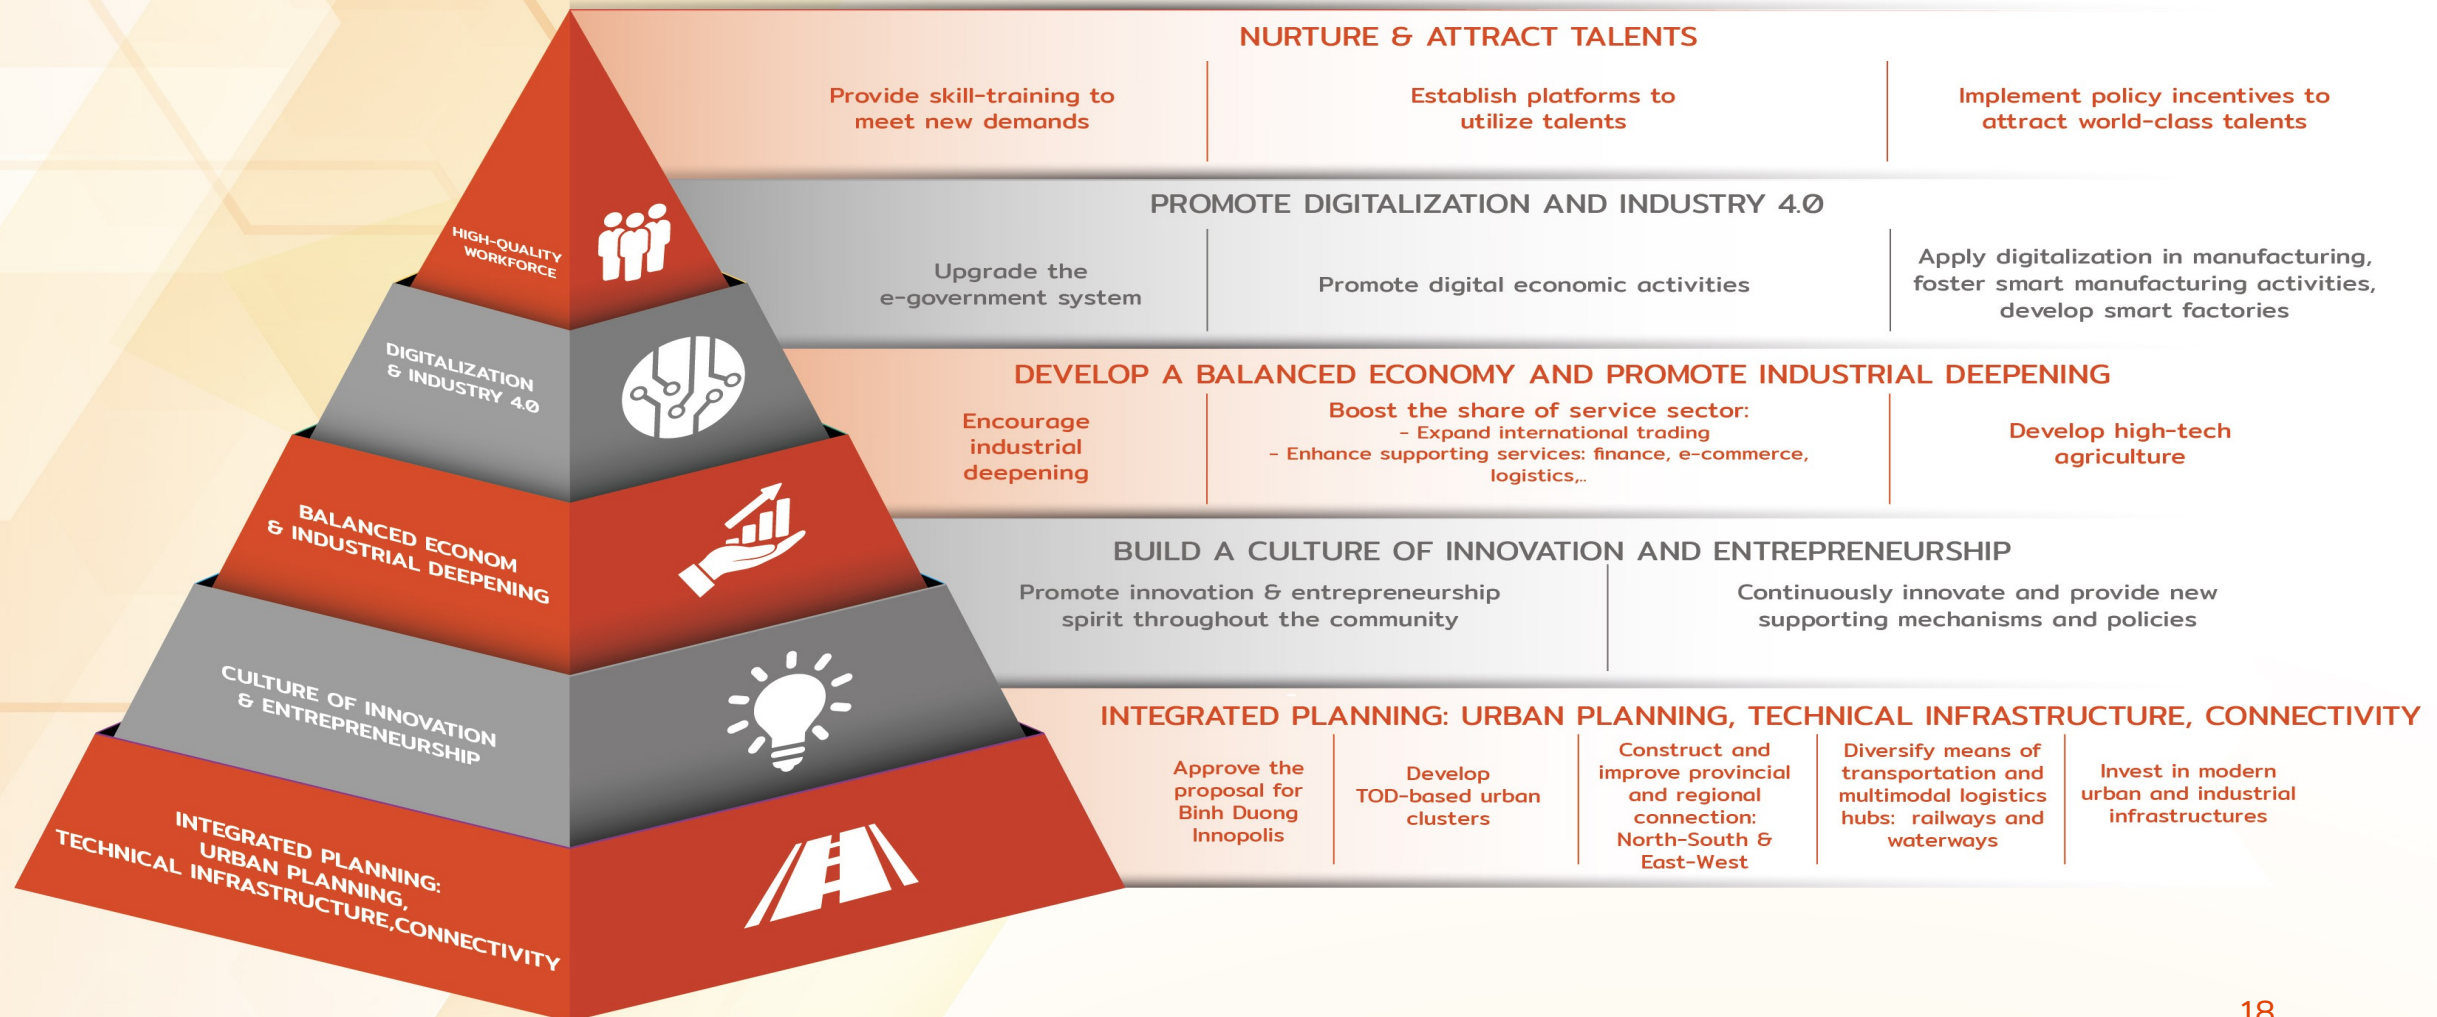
HIGH-QUALITY WORKFORCE

DIGITALIZATION & INDUSTRY 4.0

BALANCED ECONOM & INDUSTRIAL DEEPENING

CULTURE OF INNOVATION & ENTREPRENEURSHIP

INTEGRATED PLANNING: URBAN PLANNING, TECHNICAL INFRASTRUCTURE,CONNECTIVITY

NURTURE & ATTRACT TALENTS

Provide skill-training to meet new demands

Establish platforms to utilize talents

Implement policy incentives to attract world-class talents

PROMOTE DIGITALIZATION AND INDUSTRY 4.0

Upgrade the e-government system

Promote digital economic activities

Apply digitalization in manufacturing, foster smart manufacturing activities, develop smart factories

DEVELOP A BALANCED ECONOMY AND PROMOTE INDUSTRIAL DEEPENING

Encourage industrial deepening

Boost the share of service sector:
- Expand international trading
- Enhance supporting services: finance, e-commerce, logistics,..

Develop high-tech agriculture

BUILD A CULTURE OF INNOVATION AND ENTREPRENEURSHIP

Promote innovation & entrepreneurship spirit throughout the community

Continuously innovate and provide new supporting mechanisms and policies

INTEGRATED PLANNING: URBAN PLANNING, TECHNICAL INFRASTRUCTURE, CONNECTIVITY

Approve the proposal for Binh Duong Innopolis

Develop TOD-based urban clusters

Construct and improve provincial and regional connection: North-South & East-West

Diversify means of transportation and multimodal logistics hubs: railways and waterways

Invest in modern urban and industrial infrastructures

18